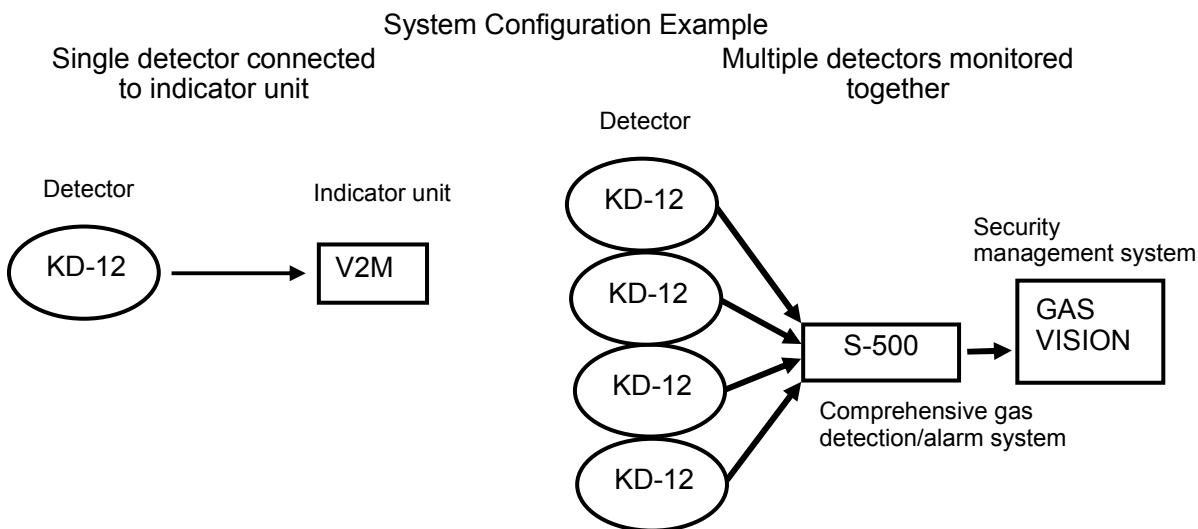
System Configuration Example

Single detector connected to indicator unit

Detector

Indicator unit

KD-12

V2M

Multiple detectors monitored together

Detector

KD-12

KD-12

KD-12

KD-12

S-500

Comprehensive gas detection/alarm system

Security management system

GAS VISION